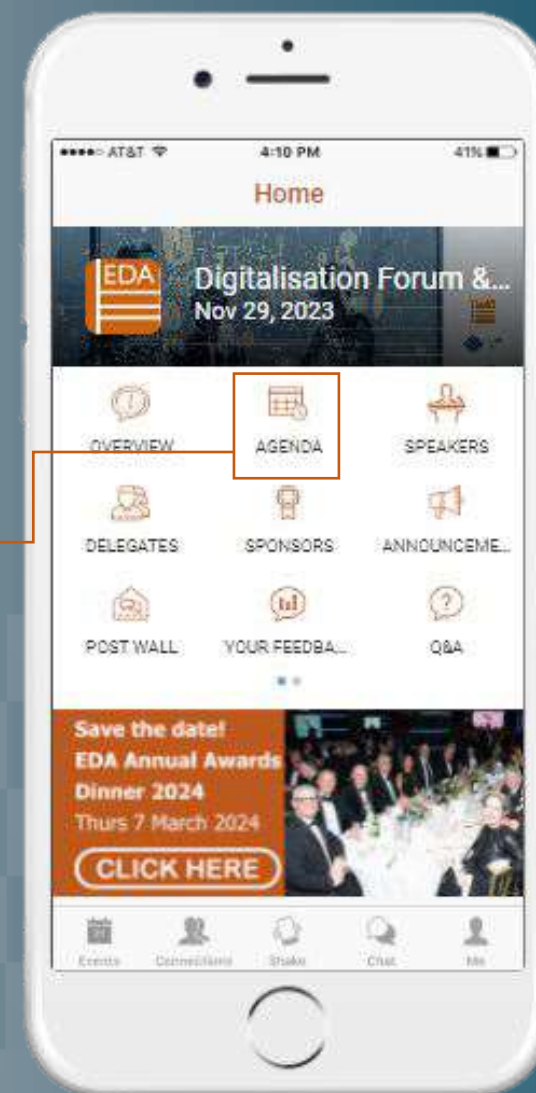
●●●●○ AT&T 4:10 PM 41%

Home

EDA

Digitalisation Forum &...

Nov 29, 2023

OVERVIEW

AGENDA

SPEAKERS

DELEGATES

SPONSORS

ANNOUNCEME...

POST WALL

YOUR FEEDBA...

Q&A

Save the date!

EDA Annual Awards Dinner 2024

Thurs 7 March 2024

CLICK HERE

Events

Connections

Shake

Chat

Me